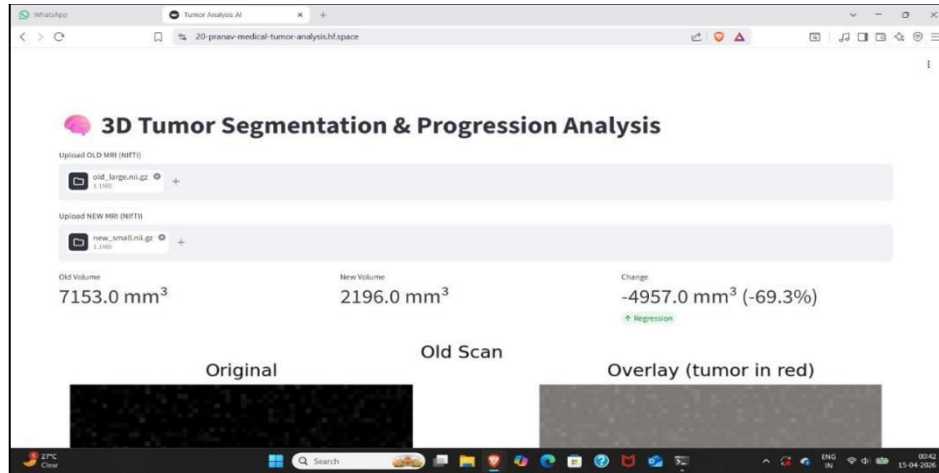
WhatsApp
Tumor Analysis AI
20-pranav-medical-tumor-analysis.hf.space

3D Tumor Segmentation & Progression Analysis

Upload OLD MRI (NIFTI)

old_large.nii.gz
1.1MB

Upload NEW MRI (NIFTI)

new_small.nii.gz
1.1MB

Old Volume
7153.0 mm$^3$

New Volume
2196.0 mm$^3$

Change
-4957.0 mm$^3$ (-69.3%)
↑ Regression

Old Scan

Original

Overlay (tumor in red)

27°C
Clear
Search
ENG
IN
00:42
15-04-2026